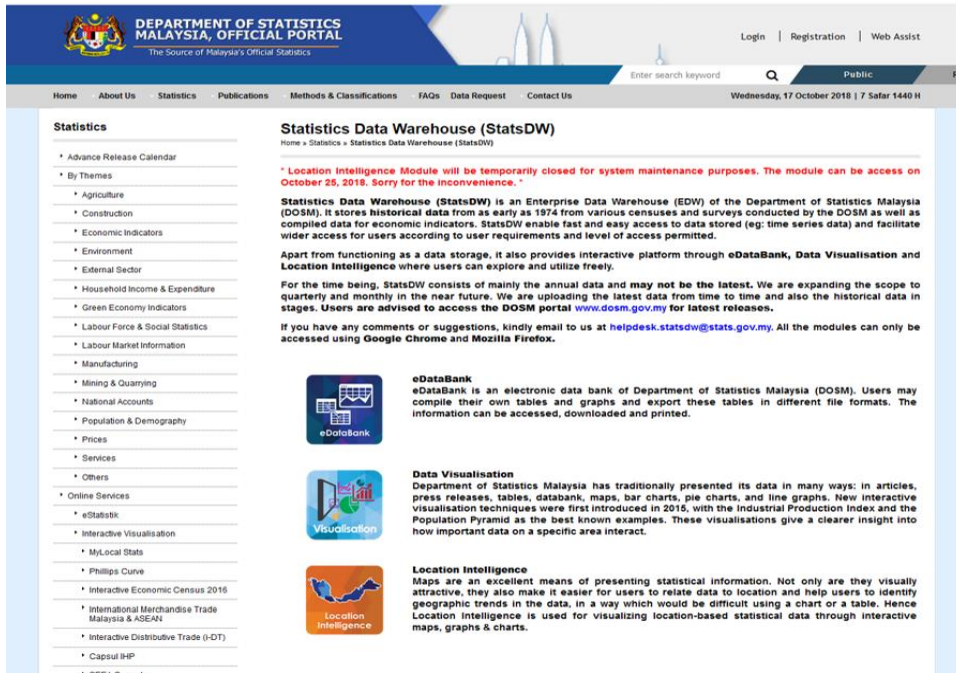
DEPARTMENT OF STATISTICS MALAYSIA, OFFICIAL PORTAL
The Source of Malaysia's Official Statistics

Login | Registration | Web Assist

Enter search keyword
Public

Home | About Us | Statistics | Publications | Methods & Classifications | FAQs | Data Request | Contact Us

Wednesday, 17 October 2018 | 7 Safar 1440 H

Statistics

Advance Release Calendar
By Themes
Agriculture
Construction
Economic Indicators
Environment
External Sector
Household Income & Expenditure
Green Economy Indicators
Labour Force & Social Statistics
Labour Market Information
Manufacturing
Mining & Quarrying
National Accounts
Population & Demography
Prices
Services
Others
Online Services
eStatistik
Interactive Visualisation
MyLocal Stats
Phillips Curve
Interactive Economic Census 2016
International Merchandise Trade Malaysia & ASEAN
Interactive Distributive Trade (i-DT)
Capsul IHP

Statistics Data Warehouse (StatsDW)
Home » Statistics » Statistics Data Warehouse (StatsDW)

* Location Intelligence Module will be temporarily closed for system maintenance purposes. The module can be access on October 25, 2018. Sorry for the inconvenience. *

Statistics Data Warehouse (StatsDW) is an Enterprise Data Warehouse (EDW) of the Department of Statistics Malaysia (DOSM). It stores historical data from as early as 1974 from various censuses and surveys conducted by the DOSM as well as compiled data for economic indicators. StatsDW enable fast and easy access to data stored (eg: time series data) and facilitate wider access for users according to user requirements and level of access permitted.

Apart from functioning as a data storage, it also provides interactive platform through eDataBank, Data Visualisation and Location Intelligence where users can explore and utilize freely.

For the time being, StatsDW consists of mainly the annual data and may not be the latest. We are expanding the scope to quarterly and monthly in the near future. We are uploading the latest data from time to time and also the historical data in stages. Users are advised to access the DOSM portal www.dosm.gov.my for latest releases.

If you have any comments or suggestions, kindly email to us at helpdesk.statsdw@stats.gov.my. All the modules can only be accessed using Google Chrome and Mozilla Firefox.

eDataBank

eDataBank
eDataBank is an electronic data bank of Department of Statistics Malaysia (DOSM). Users may compile their own tables and graphs and export these tables in different file formats. The information can be accessed, downloaded and printed.

Visualisation

Data Visualisation
Department of Statistics Malaysia has traditionally presented its data in many ways: in articles, press releases, tables, databank, maps, bar charts, pie charts, and line graphs. New interactive visualisation techniques were first introduced in 2015, with the Industrial Production Index and the Population Pyramid as the best known examples. These visualisations give a clearer insight into how important data on a specific area interact.

Location Intelligence

Location Intelligence
Maps are an excellent means of presenting statistical information. Not only are they visually attractive, they also make it easier for users to relate data to location and help users to identify geographic trends in the data, in a way which would be difficult using a chart or a table. Hence Location Intelligence is used for visualizing location-based statistical data through interactive maps, graphs & charts.